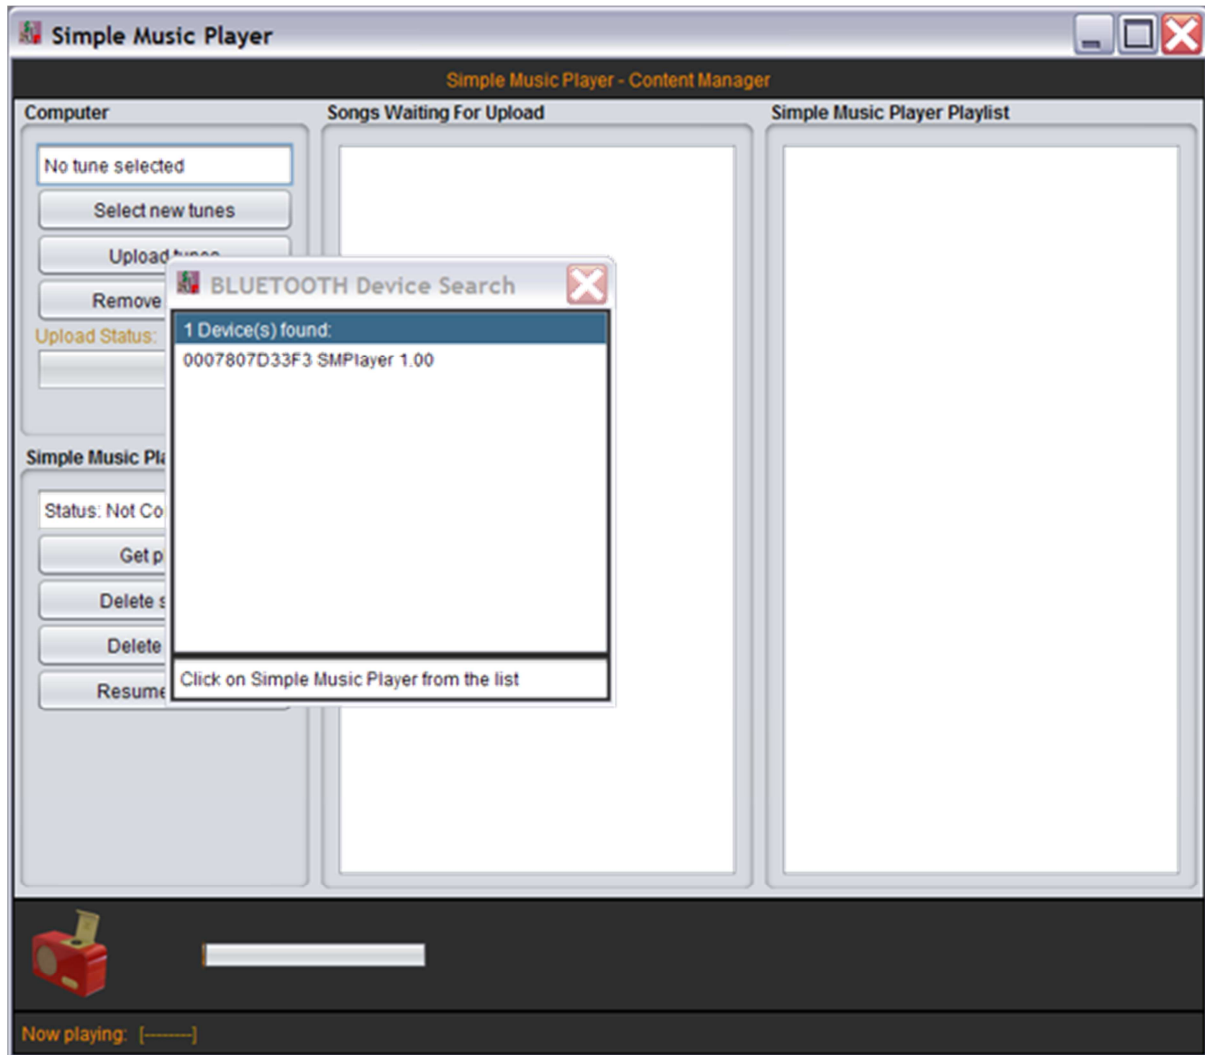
Simple Music Player

Simple Music Player - Content Manager

Computer

No tune selected

Select new tunes

Upload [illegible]

Remove

Upload Status:

Simple Music Pl

Status: Not Co

Get p

Delete s

Delete

Resume

Songs Waiting For Upload

Simple Music Player Playlist

BLUETOOTH Device Search

1 Device(s) found:

0007807D33F3 SMPlayer 1.00

Click on Simple Music Player from the list

Now playing: [-------]